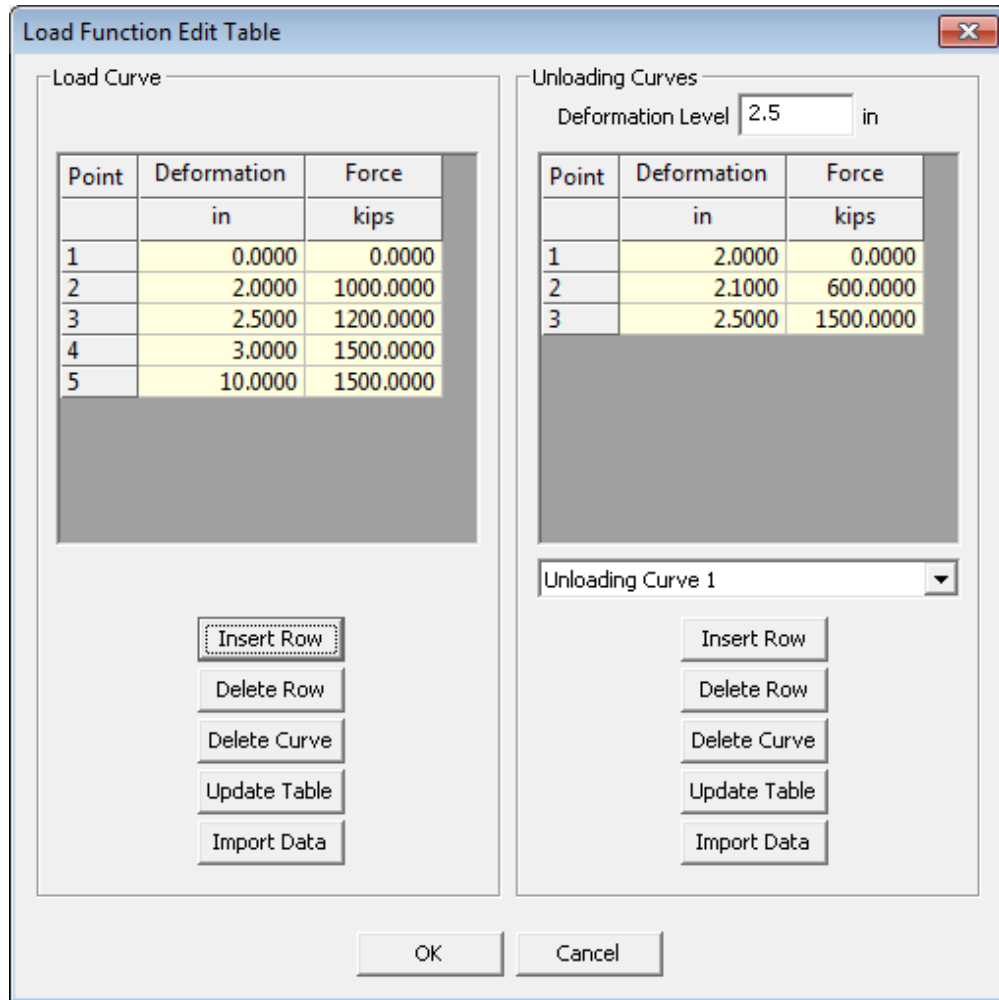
Load Function Edit Table

Load Curve

| Point | Deformation | Force |
|---|---|---|
| | in | kips |
| 1 | 0.0000 | 0.0000 |
| 2 | 2.0000 | 1000.0000 |
| 3 | 2.5000 | 1200.0000 |
| 4 | 3.0000 | 1500.0000 |
| 5 | 10.0000 | 1500.0000 |

Insert Row
Delete Row
Delete Curve
Update Table
Import Data

Unloading Curves
Deformation Level 2.5 in

| Point | Deformation | Force |
|---|---|---|
| | in | kips |
| 1 | 2.0000 | 0.0000 |
| 2 | 2.1000 | 600.0000 |
| 3 | 2.5000 | 1500.0000 |

Unloading Curve 1

Insert Row
Delete Row
Delete Curve
Update Table
Import Data

OK
Cancel